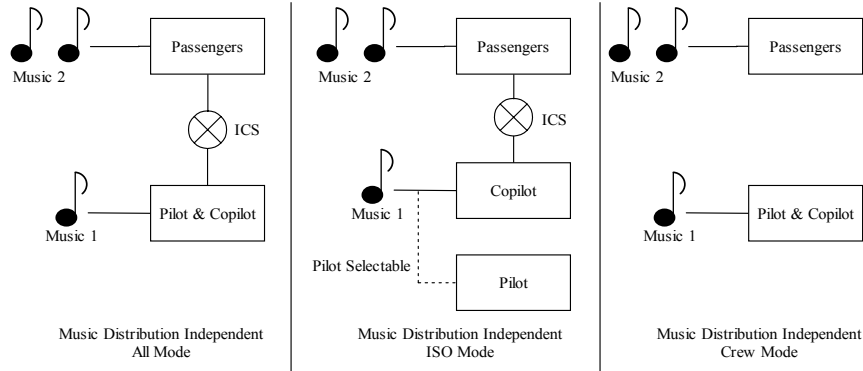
Music 2

Passengers

ICS

Music 1

Pilot & Copilot

Music Distribution Independent
All Mode

Music 2

Passengers

ICS

Music 1

Copilot

Pilot Selectable

Pilot

Music Distribution Independent
ISO Mode

Music 2

Passengers

Music 1

Pilot & Copilot

Music Distribution Independent
Crew Mode